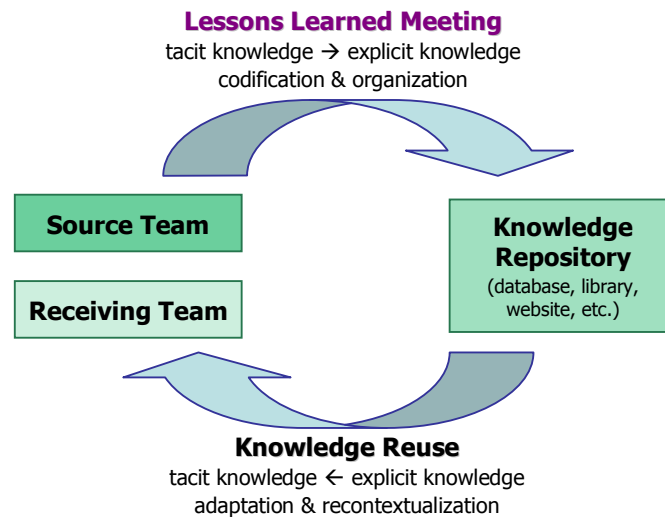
Lessons Learned Meeting
tacit knowledge → explicit knowledge
codification & organization

Source Team

Receiving Team

Knowledge Repository
(database, library, website, etc.)

Knowledge Reuse
tacit knowledge ← explicit knowledge
adaptation & recontextualization